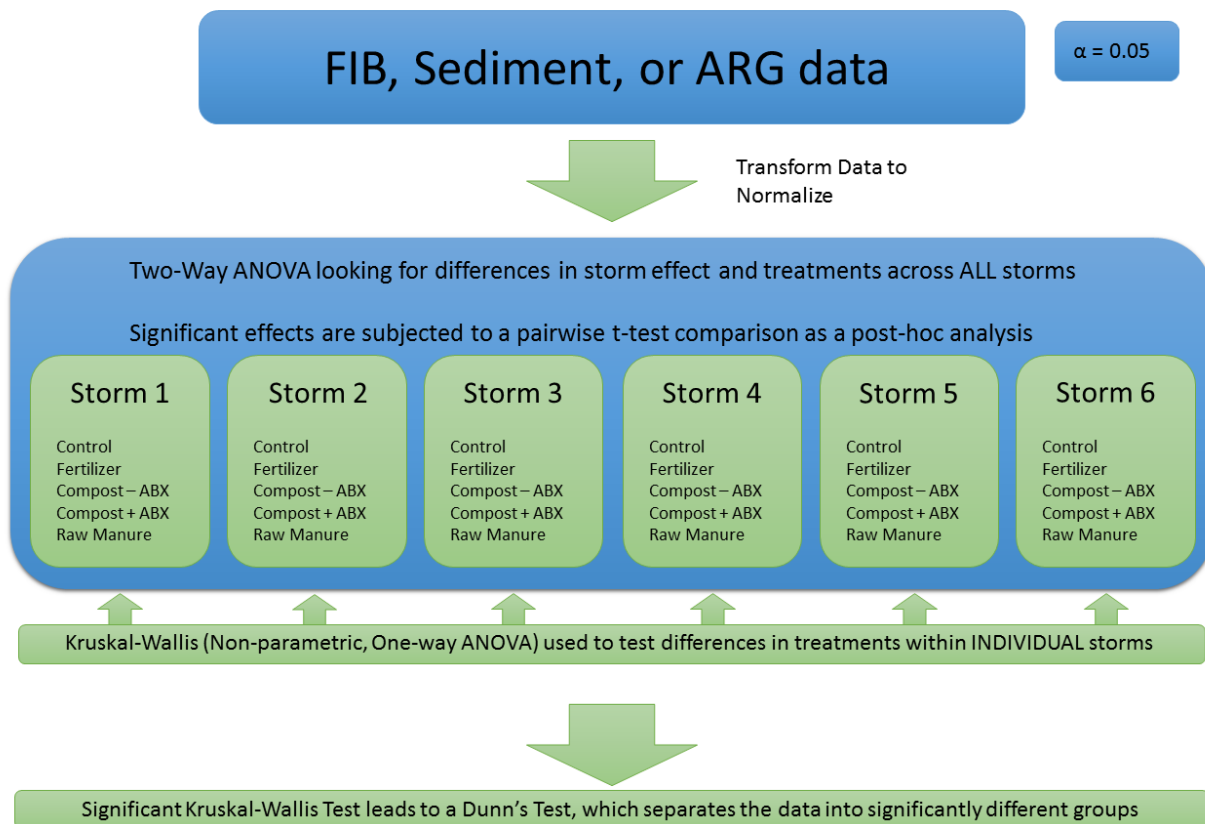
FIB, Sediment, or ARG data

α = 0.05

Transform Data to Normalize

Two-Way ANOVA looking for differences in storm effect and treatments across ALL storms

Significant effects are subjected to a pairwise t-test comparison as a post-hoc analysis

Storm 1
Control
Fertilizer
Compost – ABX
Compost + ABX
Raw Manure

Storm 2
Control
Fertilizer
Compost – ABX
Compost + ABX
Raw Manure

Storm 3
Control
Fertilizer
Compost – ABX
Compost + ABX
Raw Manure

Storm 4
Control
Fertilizer
Compost – ABX
Compost + ABX
Raw Manure

Storm 5
Control
Fertilizer
Compost – ABX
Compost + ABX
Raw Manure

Storm 6
Control
Fertilizer
Compost – ABX
Compost + ABX
Raw Manure

Kruskal-Wallis (Non-parametric, One-way ANOVA) used to test differences in treatments within INDIVIDUAL storms

Significant Kruskal-Wallis Test leads to a Dunn's Test, which separates the data into significantly different groups